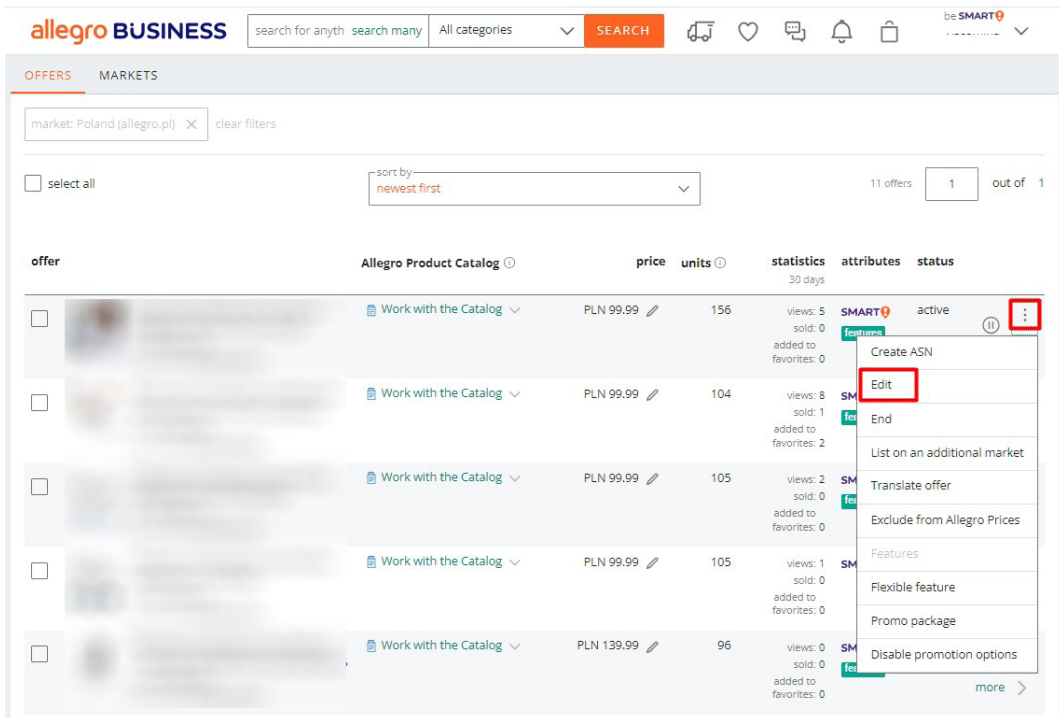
allegro BUSINESS

search for anyth search many | All categories | SEARCH

be SMART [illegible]

OFFERS MARKETS

market: Poland (allegro.pl) × clear filters

select all

sort by
newest first

11 offers | 1 | out of 1

| offer | Allegro Product Catalog | price | units | statistics 30 days | attributes | status |
|---|---|---|---|---|---|---|
| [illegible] | Work with the Catalog | PLN 99.99 | 156 | views: 5 sold: 0 added to favorites: 0 | SMART features | active |
| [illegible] | Work with the Catalog | PLN 99.99 | 104 | views: 8 sold: 1 added to favorites: 2 | SM fe | |
| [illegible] | Work with the Catalog | PLN 99.99 | 105 | views: 2 sold: 0 added to favorites: 0 | SM fe | |
| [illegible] | Work with the Catalog | PLN 99.99 | 105 | views: 1 sold: 0 added to favorites: 0 | SM | |
| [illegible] | Work with the Catalog | PLN 139.99 | 96 | views: 0 sold: 0 added to favorites: 0 | SM fe | |

Create ASN
Edit
End
List on an additional market
Translate offer
Exclude from Allegro Prices
Features
Flexible feature
Promo package
Disable promotion options

more